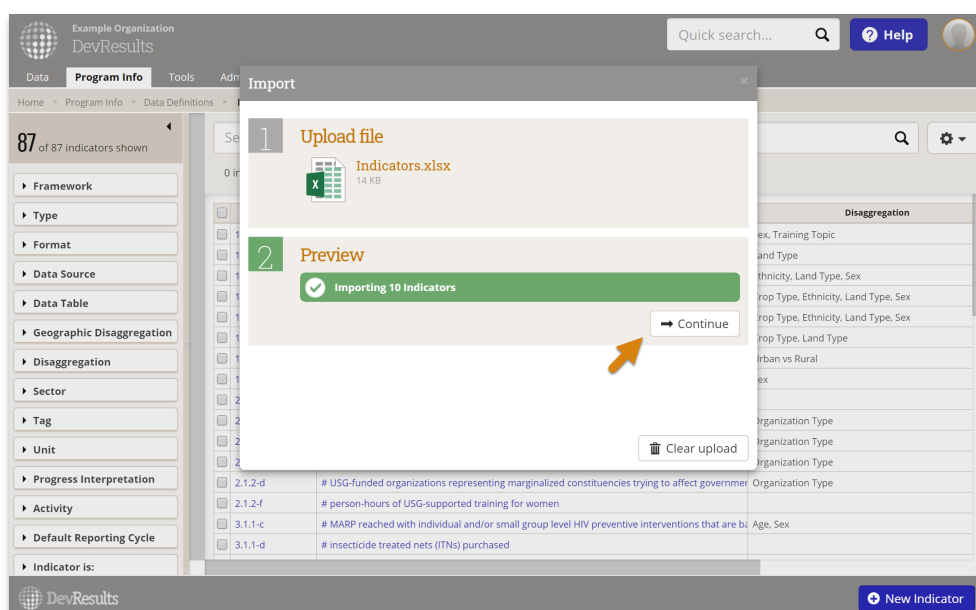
Example Organization
DevResults

Quick search...

Help

Data | Program Info | Tools | Adm

Home › Program Info › Data Definitions ›

87 of 87 indicators shown

Framework
Type
Format
Data Source
Data Table
Geographic Disaggregation
Disaggregation
Sector
Tag
Unit
Progress Interpretation
Activity
Default Reporting Cycle
Indicator is:

Se

0 i

Import

×

1 Upload file

Indicators.xlsx
14 KB

2 Preview

Importing 10 Indicators

Continue

Clear upload

| | | | Disaggregation |
|---|---|---|---|
| | 1 | | ex, Training Topic |
| | 1 | | and Type |
| | 1 | | thnicity, Land Type, Sex |
| | 1 | | rop Type, Ethnicity, Land Type, Sex |
| | 1 | | rop Type, Ethnicity, Land Type, Sex |
| | 1 | | rop Type, Land Type |
| | 1 | | rban vs Rural |
| | 1 | | ex |
| | 2 | | |
| | 2 | | Organization Type |
| | 2 | | rganization Type |
| | 2 | | rganization Type |
| | 2.1.2-d | # USG-funded organizations representing marginalized constituencies trying to affect governmer | Organization Type |
| | 2.1.2-f | # person-hours of USG-supported training for women | |
| | 3.1.1-c | # MARP reached with individual and/or small group level HIV preventive interventions that are ba | Age, Sex |
| | 3.1.1-d | # insecticide treated nets (ITNs) purchased | |

DevResults

New Indicator